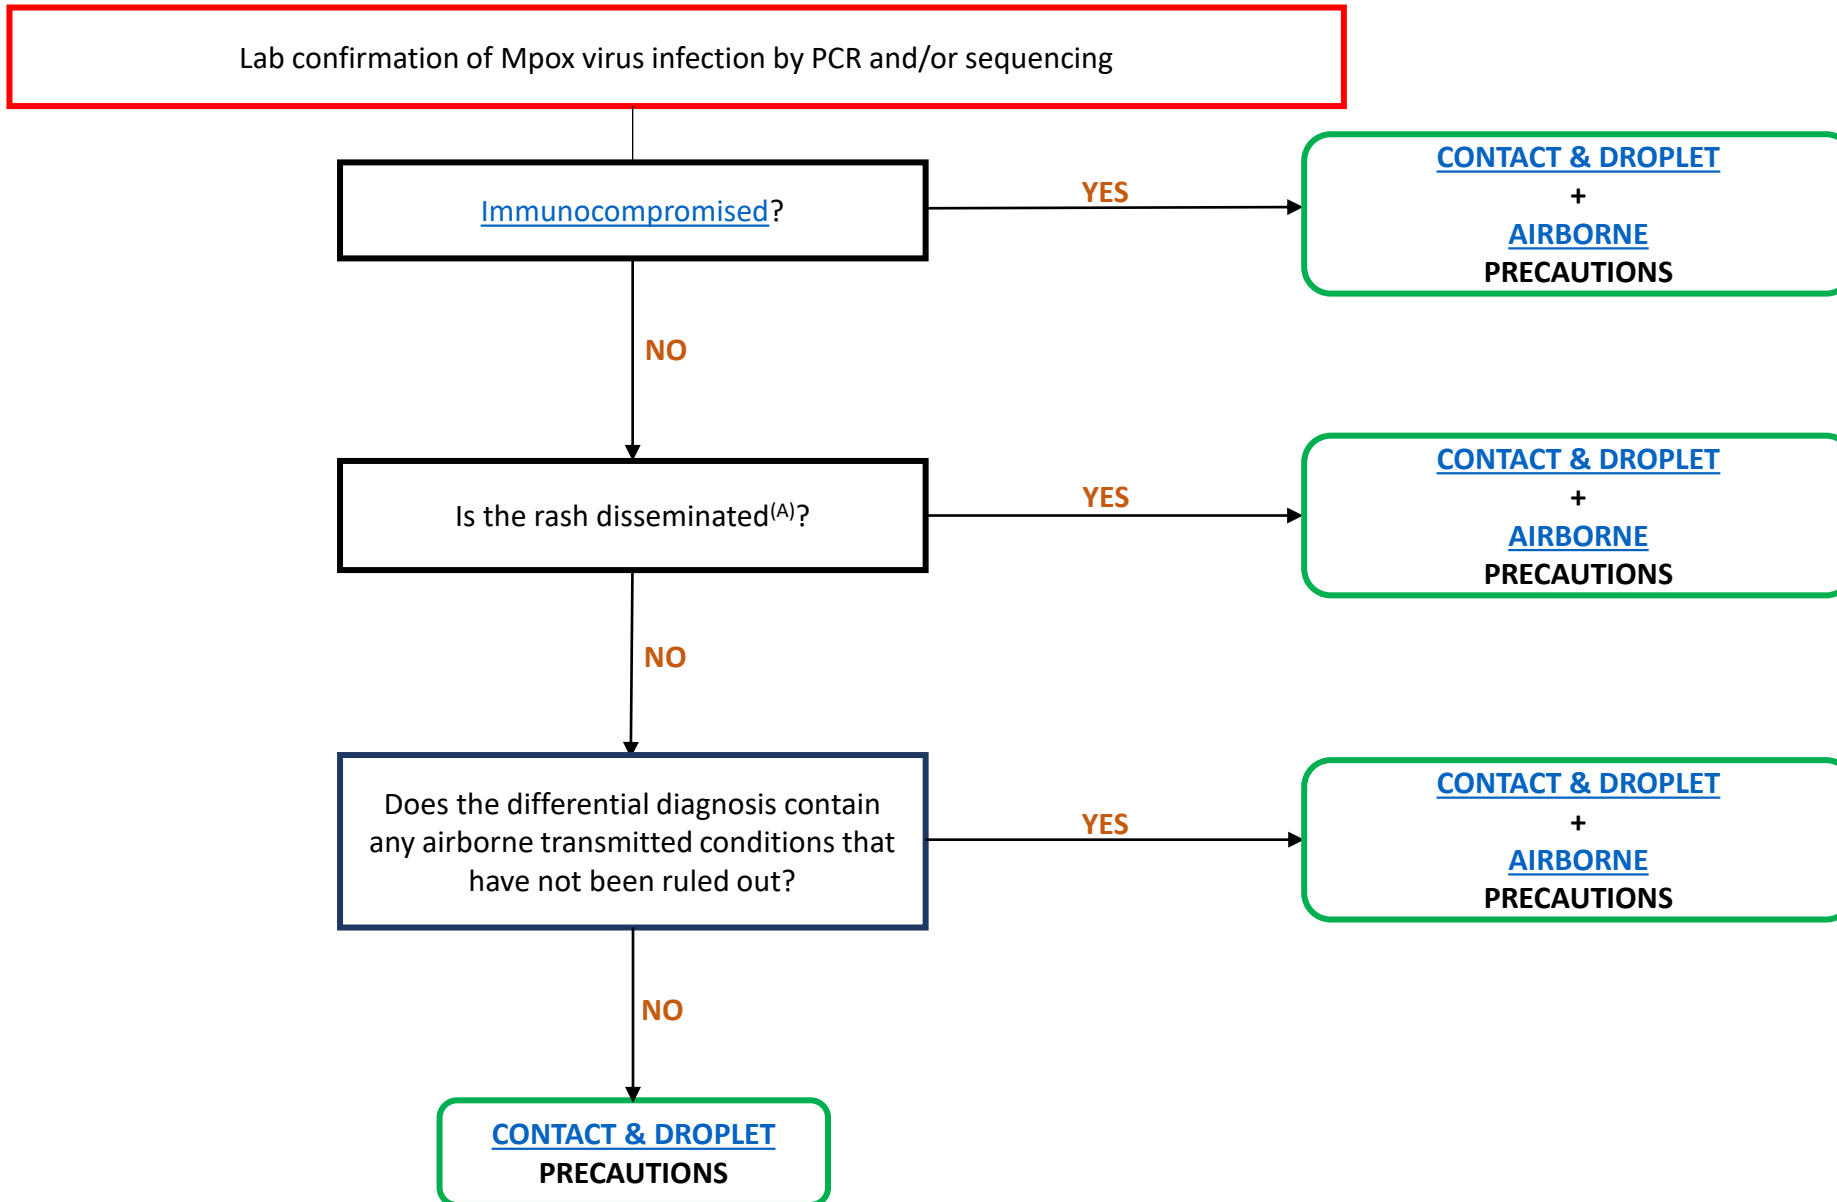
Lab confirmation of Mpox virus infection by PCR and/or sequencing

Immunocompromised?

YES

CONTACT & DROPLET
+
AIRBORNE
PRECAUTIONS

NO

Is the rash disseminated$^{(A)}$?

YES

CONTACT & DROPLET
+
AIRBORNE
PRECAUTIONS

NO

Does the differential diagnosis contain any airborne transmitted conditions that have not been ruled out?

YES

CONTACT & DROPLET
+
AIRBORNE
PRECAUTIONS

NO

CONTACT & DROPLET
PRECAUTIONS